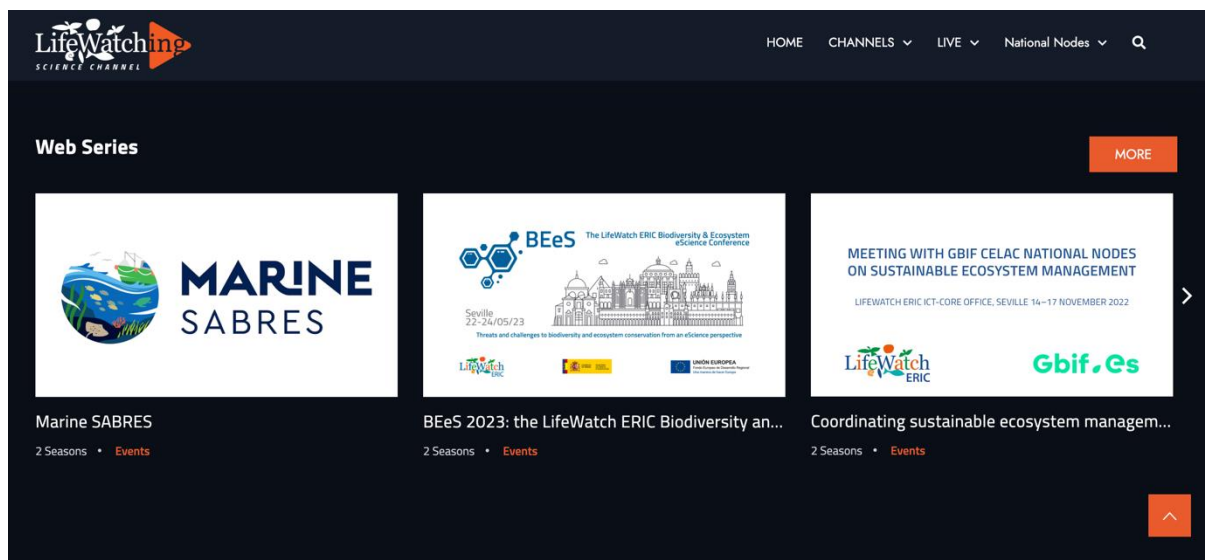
LifeWatching SCIENCE CHANNEL

HOME CHANNELS LIVE National Nodes

Web Series

MORE

MARINE SABRES

BEeS The LifeWatch ERIC Biodiversity & Ecosystem eScience Conference

Seville 22-24/05/23

Threats and challenges to biodiversity and ecosystem conservation from an eScience perspective

LifeWatch ERIC

UNIÓN EUROPEA

MEETING WITH GBIF CELAC NATIONAL NODES ON SUSTAINABLE ECOSYSTEM MANAGEMENT

LIFEWATCH ERIC ICT-CORE OFFICE, SEVILLE 14–17 NOVEMBER 2022

LifeWatch ERIC

Gbif.es

Marine SABRES

2 Seasons • Events

BEeS 2023: the LifeWatch ERIC Biodiversity an...

2 Seasons • Events

Coordinating sustainable ecosystem managem...

2 Seasons • Events